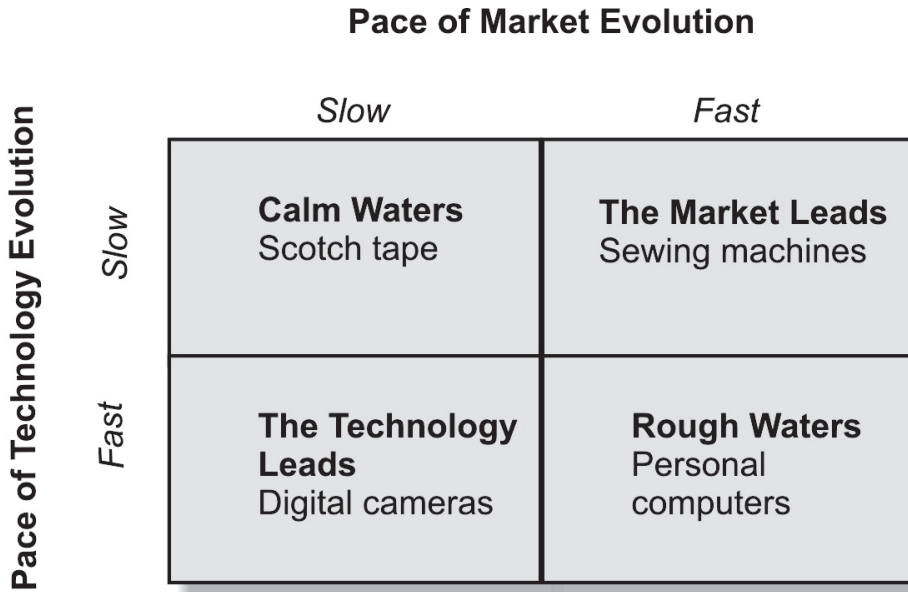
Pace of Market Evolution

Pace of Technology Evolution

| | Slow | Fast |
|---|---|---|
| Slow | **Calm Waters** Scotch tape | **The Market Leads** Sewing machines |
| Fast | **The Technology Leads** Digital cameras | **Rough Waters** Personal computers |